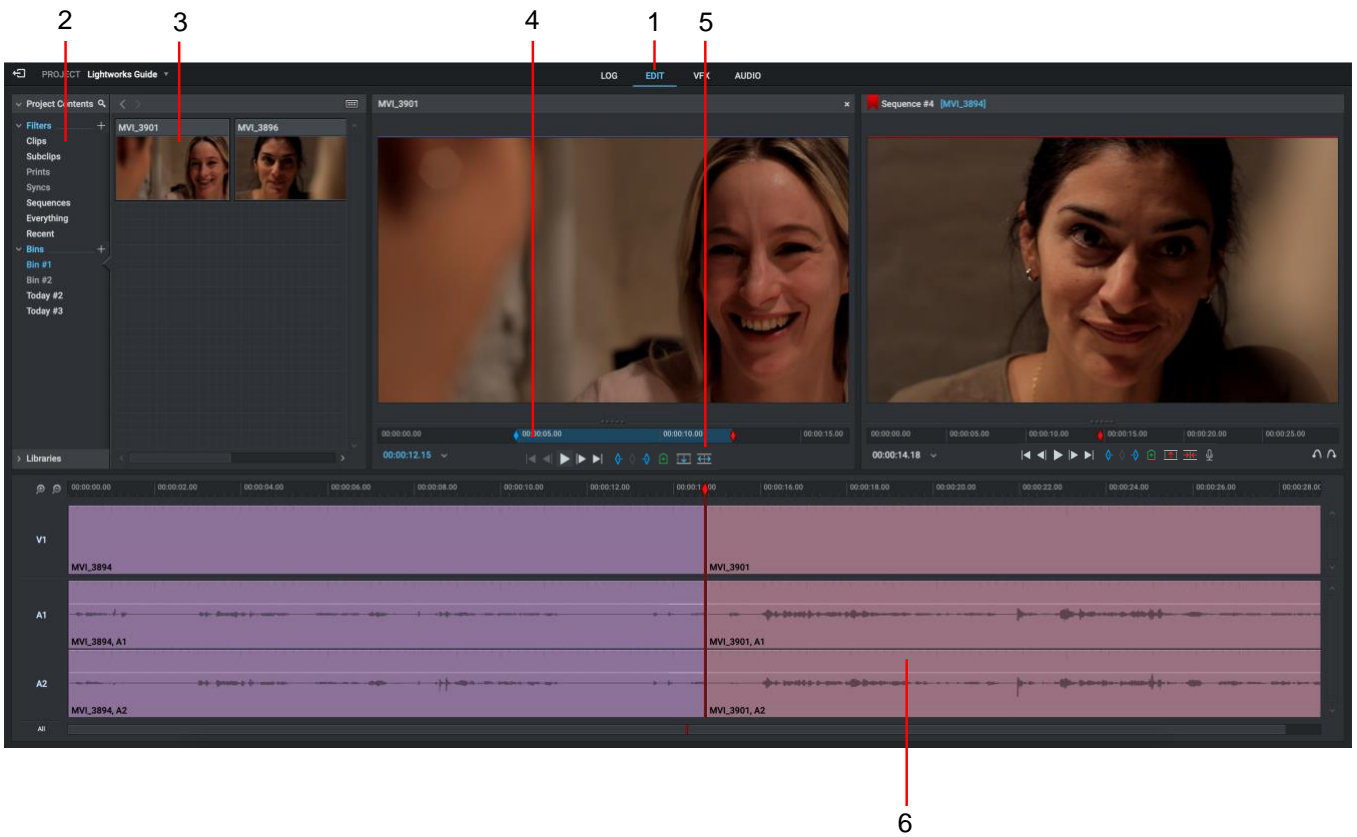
2 3 4 1 5

PROJECT Lightworks Guide

LOG EDIT VFX AUDIO

Project Contents

Filters
Clips
Subclips
Prints
Syncs
Sequences
Everything
Recent
Bins
Bin #1
Bin #2
Today #2
Today #3

Libraries

MVI_3901 MVI_3896

MVI_3901

00:00:00.00 00:00:05.00 00:00:10.00 00:00:15.00

00:00:12.15

Sequence #4 [MVI_3894]

00:00:00.00 00:00:05.00 00:00:10.00 00:00:15.00 00:00:20.00 00:00:25.00

00:00:14.18

00:00:00.00 00:00:02.00 00:00:04.00 00:00:06.00 00:00:08.00 00:00:10.00 00:00:12.00 00:00:1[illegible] 00:00:16.00 00:00:18.00 00:00:20.00 00:00:22.00 00:00:24.00 00:00:26.00 00:00:28.0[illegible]

V1
MVI_3894
MVI_3901

A1
MVI_3894, A1
MVI_3901, A1

A2
MVI_3894, A2
MVI_3901, A2

All

6